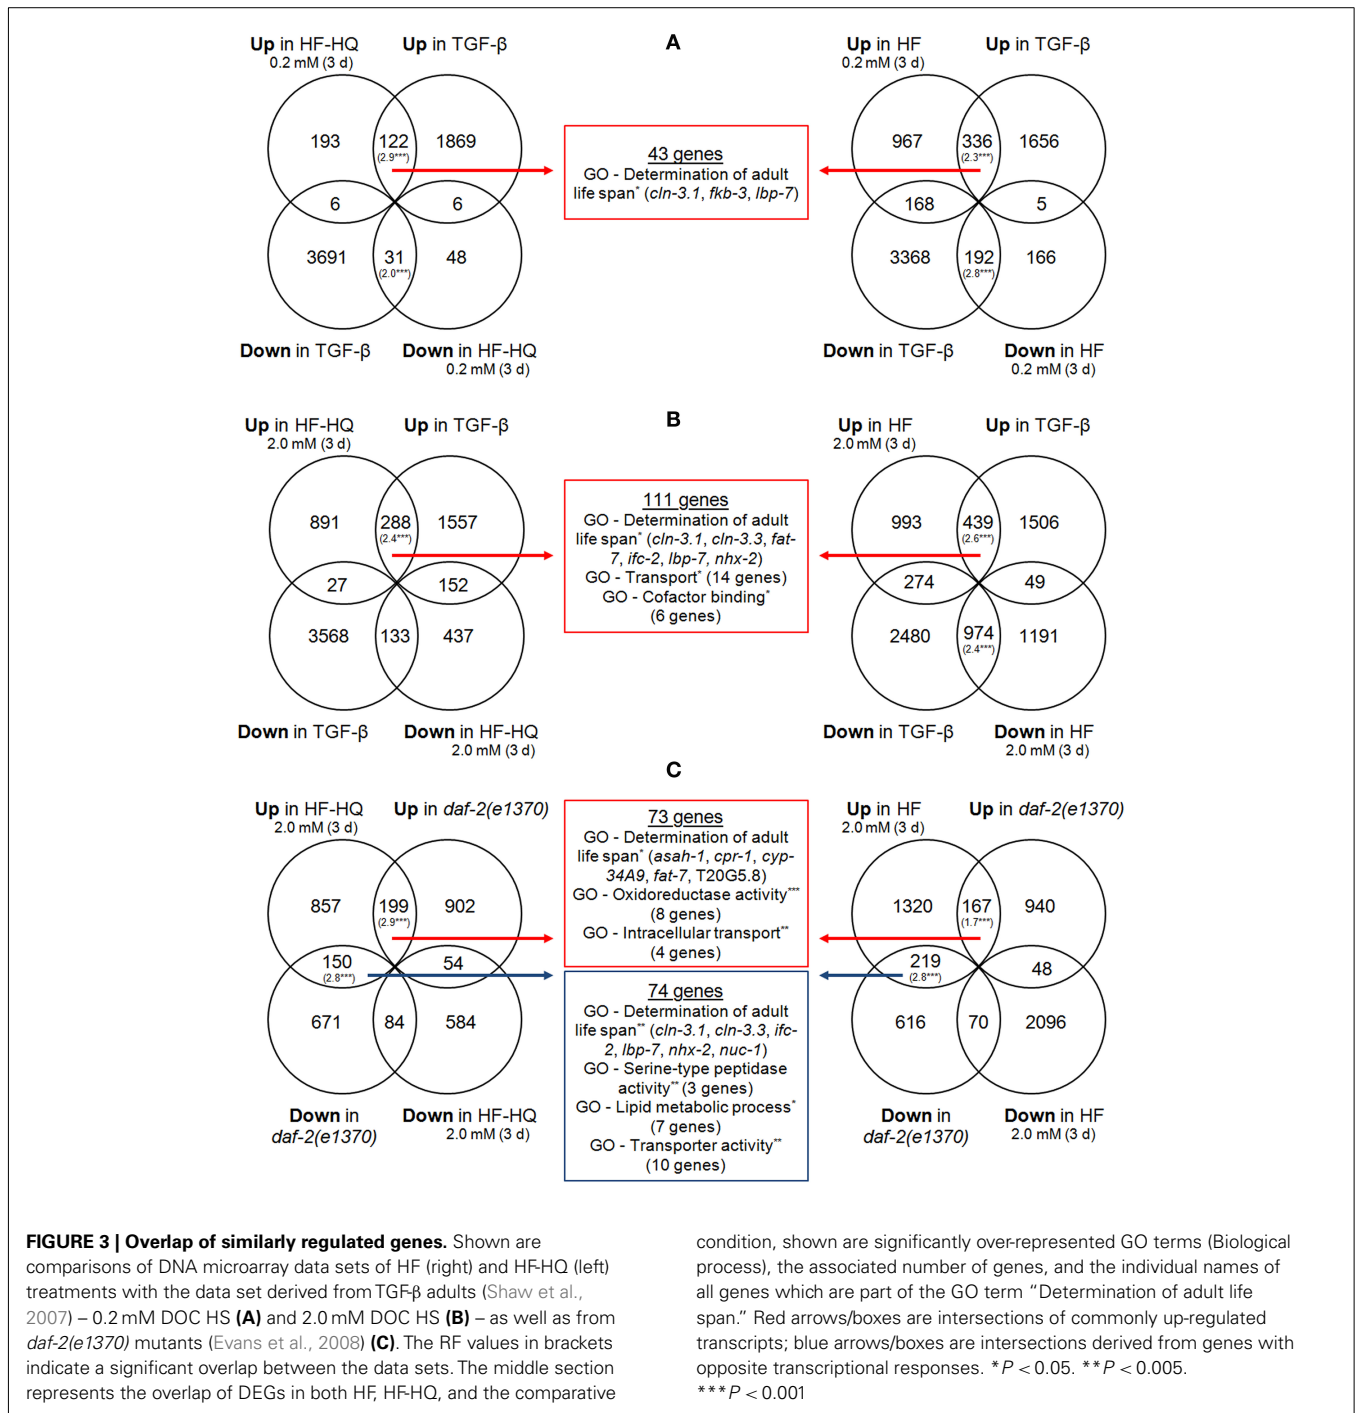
A

Up in HF-HQ
0.2 mM (3 d)

Up in TGF-β

193

122
(2.9***)

1869

6

6

3691

31
(2.0***)

48

Down in TGF-β

Down in HF-HQ
0.2 mM (3 d)

43 genes
GO - Determination of adult life span* (cln-3.1, fkb-3, lbp-7)

Up in HF
0.2 mM (3 d)

Up in TGF-β

967

336
(2.3***)

1656

168

5

3368

192
(2.8***)

166

Down in TGF-β

Down in HF
0.2 mM (3 d)

B

Up in HF-HQ
2.0 mM (3 d)

Up in TGF-β

891

288
(2.4***)

1557

27

152

3568

133

437

Down in TGF-β

Down in HF-HQ
2.0 mM (3 d)

111 genes
GO - Determination of adult life span* (cln-3.1, cln-3.3, fat-7, ifc-2, lbp-7, nhx-2)
GO - Transport* (14 genes)
GO - Cofactor binding*
(6 genes)

Up in HF
2.0 mM (3 d)

Up in TGF-β

993

439
(2.6***)

1506

274

49

2480

974
(2.4***)

1191

Down in TGF-β

Down in HF
2.0 mM (3 d)

C

Up in HF-HQ
2.0 mM (3 d)

Up in daf-2(e1370)

857

199
(2.9***)

902

150
(2.8***)

54

671

84

584

Down in daf-2(e1370)

Down in HF-HQ
2.0 mM (3 d)

73 genes
GO - Determination of adult life span* (asah-1, cpr-1, cyp-34A9, fat-7, T20G5.8)
GO - Oxidoreductase activity***
(8 genes)
GO - Intracellular transport**
(4 genes)

74 genes
GO - Determination of adult life span** (cln-3.1, cln-3.3, ifc-2, lbp-7, nhx-2, nuc-1)
GO - Serine-type peptidase activity** (3 genes)
GO - Lipid metabolic process*
(7 genes)
GO - Transporter activity**
(10 genes)

Up in HF
2.0 mM (3 d)

Up in daf-2(e1370)

1320

167
(1.7***)

940

219
(2.8***)

48

616

70

2096

Down in daf-2(e1370)

Down in HF
2.0 mM (3 d)

FIGURE 3 | Overlap of similarly regulated genes. Shown are comparisons of DNA microarray data sets of HF (right) and HF-HQ (left) treatments with the data set derived from TGF-β adults (Shaw et al., 2007) – 0.2 mM DOC HS (A) and 2.0 mM DOC HS (B) – as well as from daf-2(e1370) mutants (Evans et al., 2008) (C). The RF values in brackets indicate a significant overlap between the data sets. The middle section represents the overlap of DEGs in both HF, HF-HQ, and the comparative condition, shown are significantly over-represented GO terms (Biological process), the associated number of genes, and the individual names of all genes which are part of the GO term "Determination of adult life span." Red arrows/boxes are intersections of commonly up-regulated transcripts; blue arrows/boxes are intersections derived from genes with opposite transcriptional responses. *$P < 0.05$. **$P < 0.005$. ***$P < 0.001$